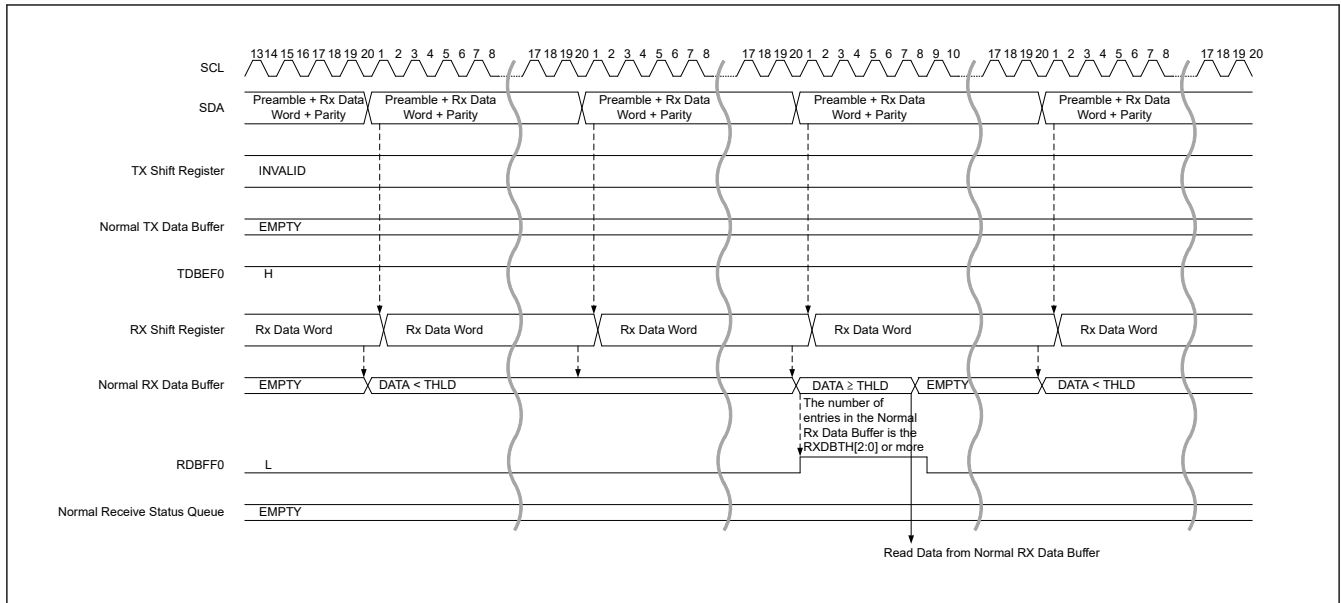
SCL 13 14 15 16 17 18 19 20 1 2 3 4 5 6 7 8 17 18 19 20 1 2 3 4 5 6 7 8 17 18 19 20 1 2 3 4 5 6 7 8 9 10 17 18 19 20 1 2 3 4 5 6 7 8 17 18 19 20

SDA Preamble + Rx Data Word + Parity Preamble + Rx Data Word + Parity Preamble + Rx Data Word + Parity Preamble + Rx Data Word + Parity Preamble + Rx Data Word + Parity

TX Shift Register INVALID

Normal TX Data Buffer EMPTY

TDBEF0 H

RX Shift Register Rx Data Word Rx Data Word Rx Data Word Rx Data Word Rx Data Word

Normal RX Data Buffer EMPTY DATA < THLD DATA ≥ THLD EMPTY DATA < THLD

The number of entries in the Normal Rx Data Buffer is the RXDBTH[2:0] or more

RDBFF0 L

Normal Receive Status Queue EMPTY

Read Data from Normal RX Data Buffer